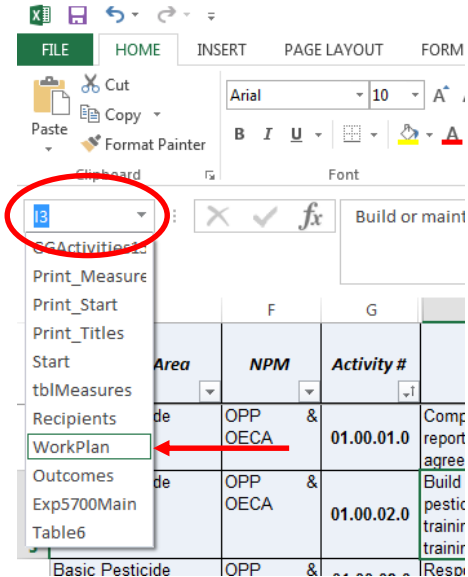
FILE HOME INSERT PAGE LAYOUT FORM

Cut
Copy
Paste
Format Painter
Clipboard

Arial 10
B I U
Font

I3
Build or maint

GGActivities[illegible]
Print_Measure
Print_Start
Print_Titles
Start
tblMeasures
Recipients
WorkPlan
Outcomes
Exp5700Main
Table6

| Area | NPM | Activity # | |
|---|---|---|---|
| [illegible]de | OPP & OECA | 01.00.01.0 | Comp report agree |
| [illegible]de | OPP & OECA | 01.00.02.0 | Build pestic trainin trainin |
| Basic Pesticide | OPP & | | Respo |